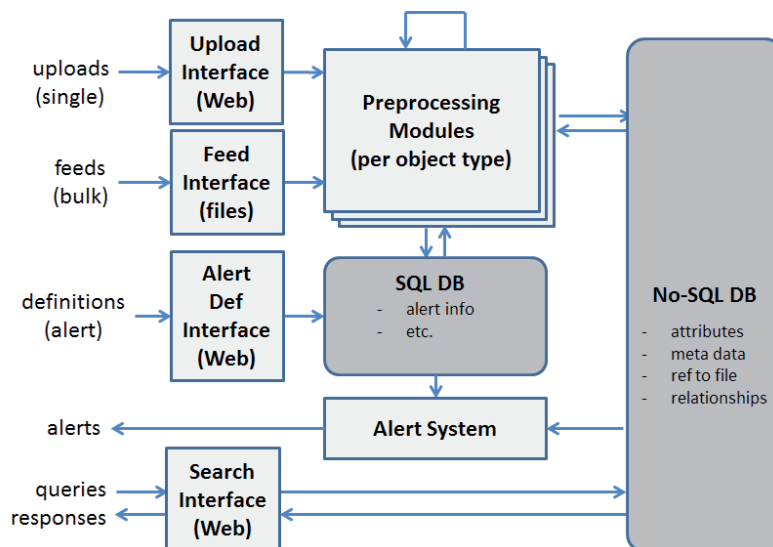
uploads (single)

Upload Interface (Web)

feeds (bulk)

Feed Interface (files)

Preprocessing Modules (per object type)

definitions (alert)

Alert Def Interface (Web)

SQL DB
- alert info
- etc.

No-SQL DB
- attributes
- meta data
- ref to file
- relationships

alerts

Alert System

queries
responses

Search Interface (Web)